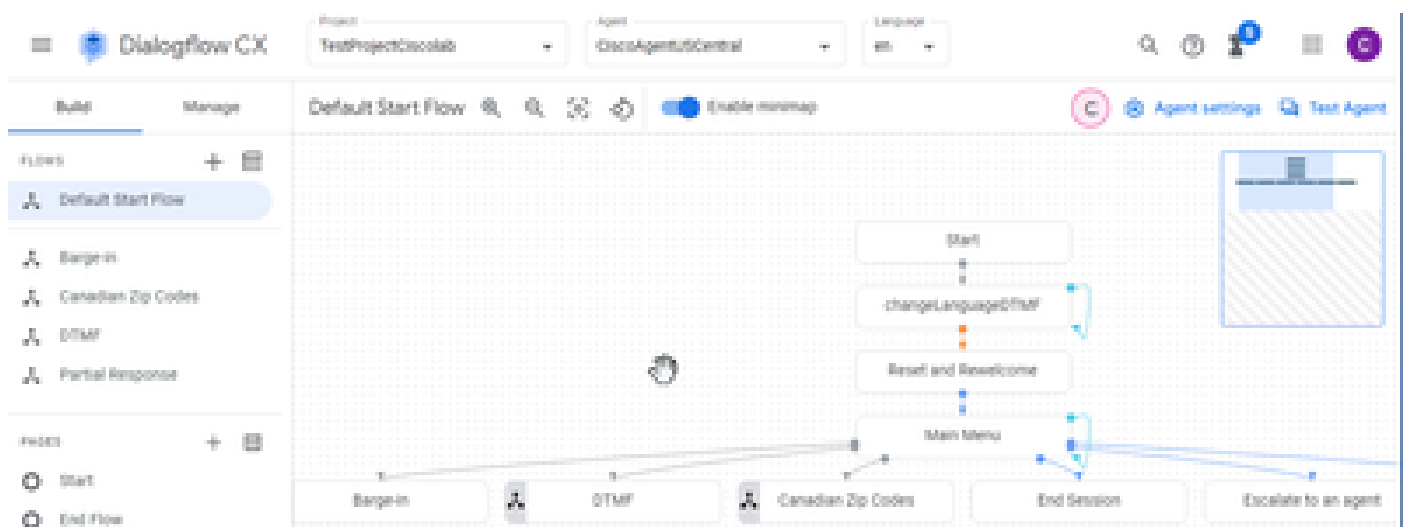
Dialogflow CX

Project
TestProjectCiscolab

Agent
CiscoAgentUSCentral

Language
en

5

C

Build

Manage

FLOWS

Default Start Flow

Barge-in

Canadian Zip Codes

DTMF

Partial Response

PAGES

Start

End Flow

Default Start Flow

Enable minimap

C

Agent settings

Test Agent

Start

changeLanguageDTMF

Reset and Rewelcome

Main Menu

Barge-in

DTMF

Canadian Zip Codes

End Session

Escalate to an agent